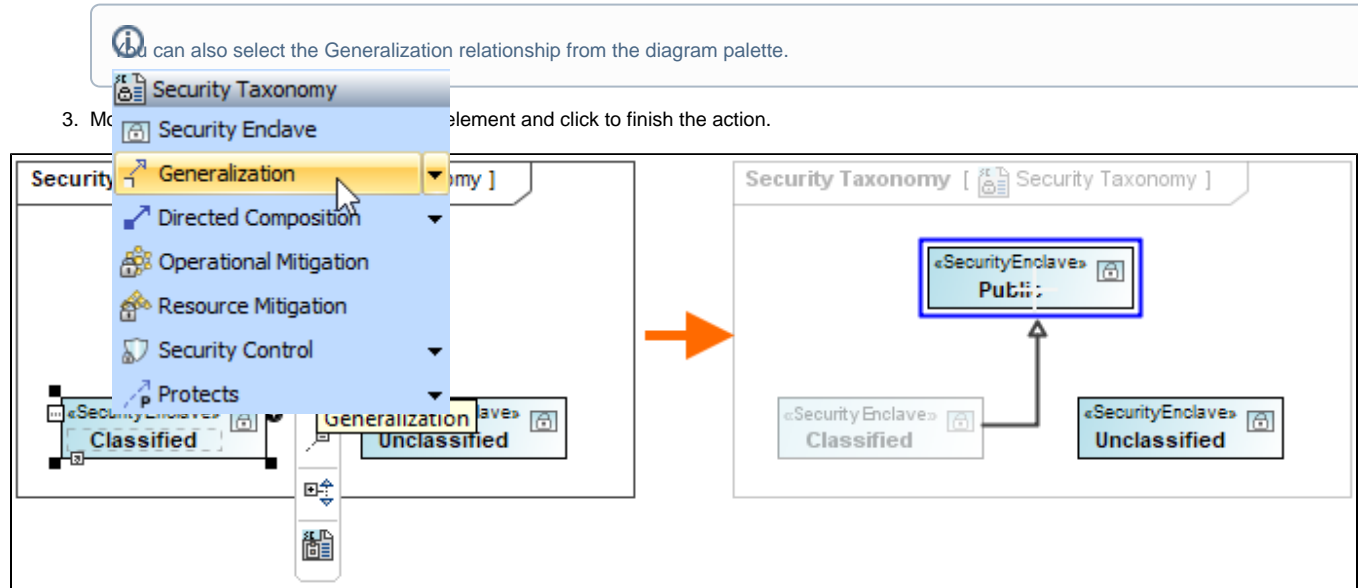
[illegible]u can also select the Generalization relationship from the diagram palette.

Security Taxonomy
Security Enclave
Generalization
Directed Composition
Operational Mitigation
Resource Mitigation
Security Control
Protects

3. Mo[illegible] element and click to finish the action.

Security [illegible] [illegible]my ]

«SecurityEnclave»
Classified

Generalization

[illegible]ave»
Unclassified

Security Taxonomy [ Security Taxonomy ]

«SecurityEnclave»
Publi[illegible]

«Security Enclave»
Classified

«SecurityEnclave»
Unclassified